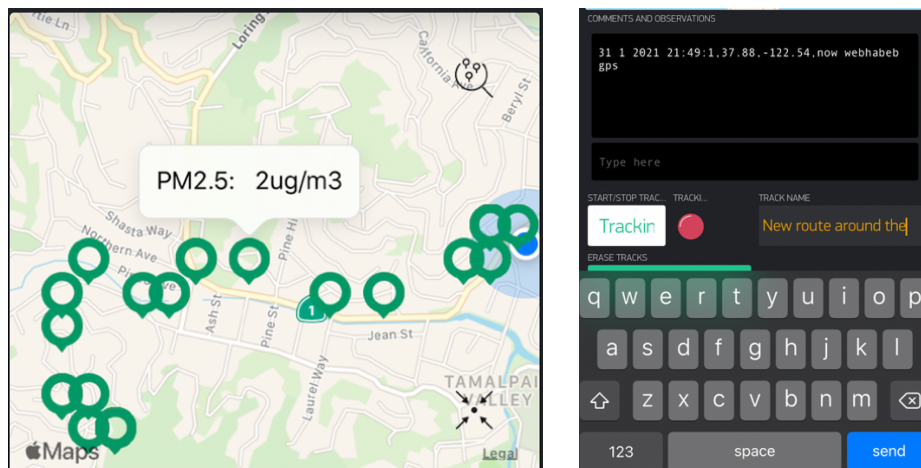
PM2.5: 2ug/m3

Shasta Way
Northern Ave
Ash St
Pine St
Pine Hi
Jean St
Laurel Way
California Ave
Beryl St
Loring
TAMALPAIS VALLEY
1
Maps
Legal

COMMENTS AND OBSERVATIONS

31 1 2021 21:49:1,37.88,-122.54,now webhabeb gps

Type here

START/STOP TRAC... TRACKI... TRACK NAME

Trackin

New route around the

ERASE TRACKS

q w e r t y u i o p
a s d f g h j k l
z x c v b n m
123 space send